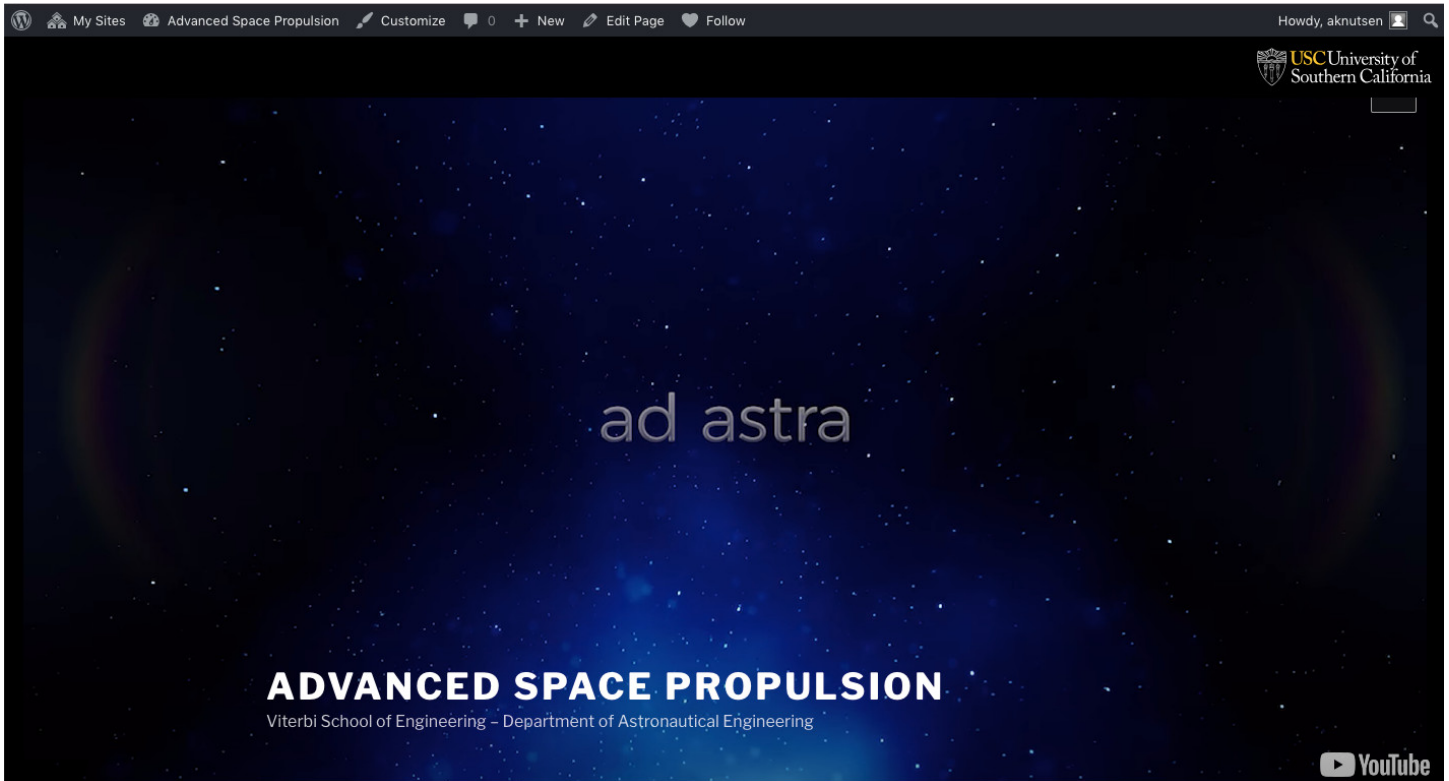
My Sites Advanced Space Propulsion Customize 0 New Edit Page Follow Howdy, aknutsen

USC University of Southern California

ad astra

ADVANCED SPACE PROPULSION

Viterbi School of Engineering – Department of Astronautical Engineering

YouTube